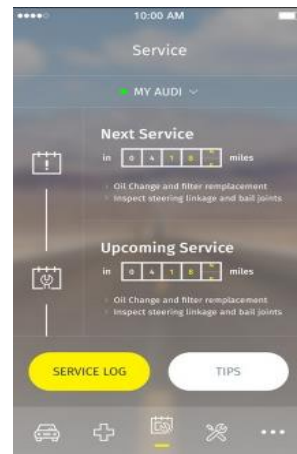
10:00 AM

Service

MY AUDI

Next Service

in 0 4 1 8 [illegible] miles

Oil Change and filter rplacement
Inspect steering linkage and ball joints

Upcoming Service

in 0 4 1 8 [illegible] miles

Oil Change and filter replacement
Inspect steering linkage and ball joints

SERVICE LOG

TIPS